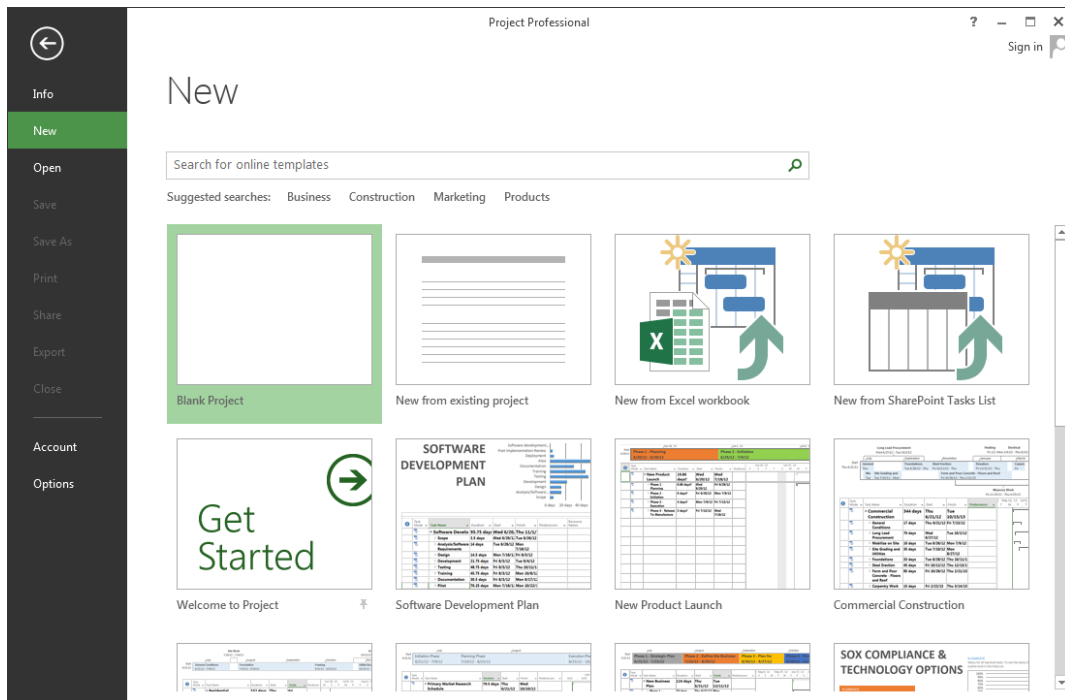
Project Professional

? – ☐ ✕

Sign in

Info

New

Open

Save

Save As

Print

Share

Export

Close

Account

Options

New

Search for online templates

Suggested searches: Business Construction Marketing Products

Blank Project

New from existing project

X

New from Excel workbook

New from SharePoint Tasks List

Get Started

Welcome to Project

SOFTWARE DEVELOPMENT PLAN

Software Development Plan

New Product Launch

Commercial Construction

SOX COMPLIANCE & TECHNOLOGY OPTIONS